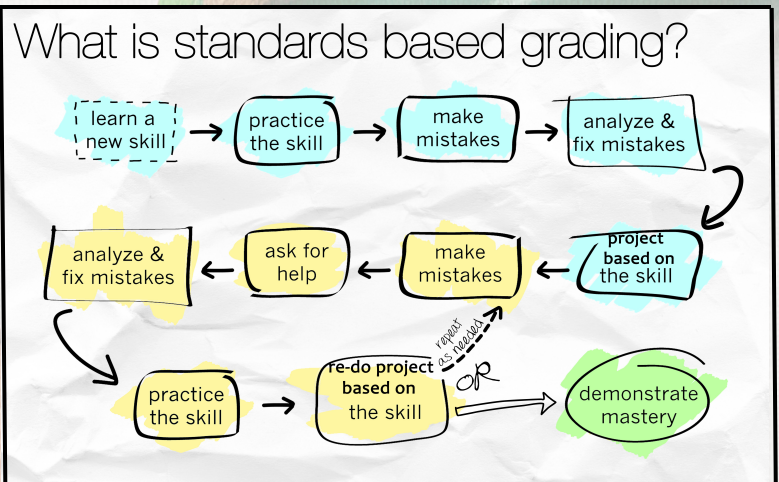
What is standards based grading?

learn a new skill

practice the skill

make mistakes

analyze & fix mistakes

project based on the skill

make mistakes

ask for help

analyze & fix mistakes

practice the skill

re-do project based on the skill

repeat as needed

OR

demonstrate mastery